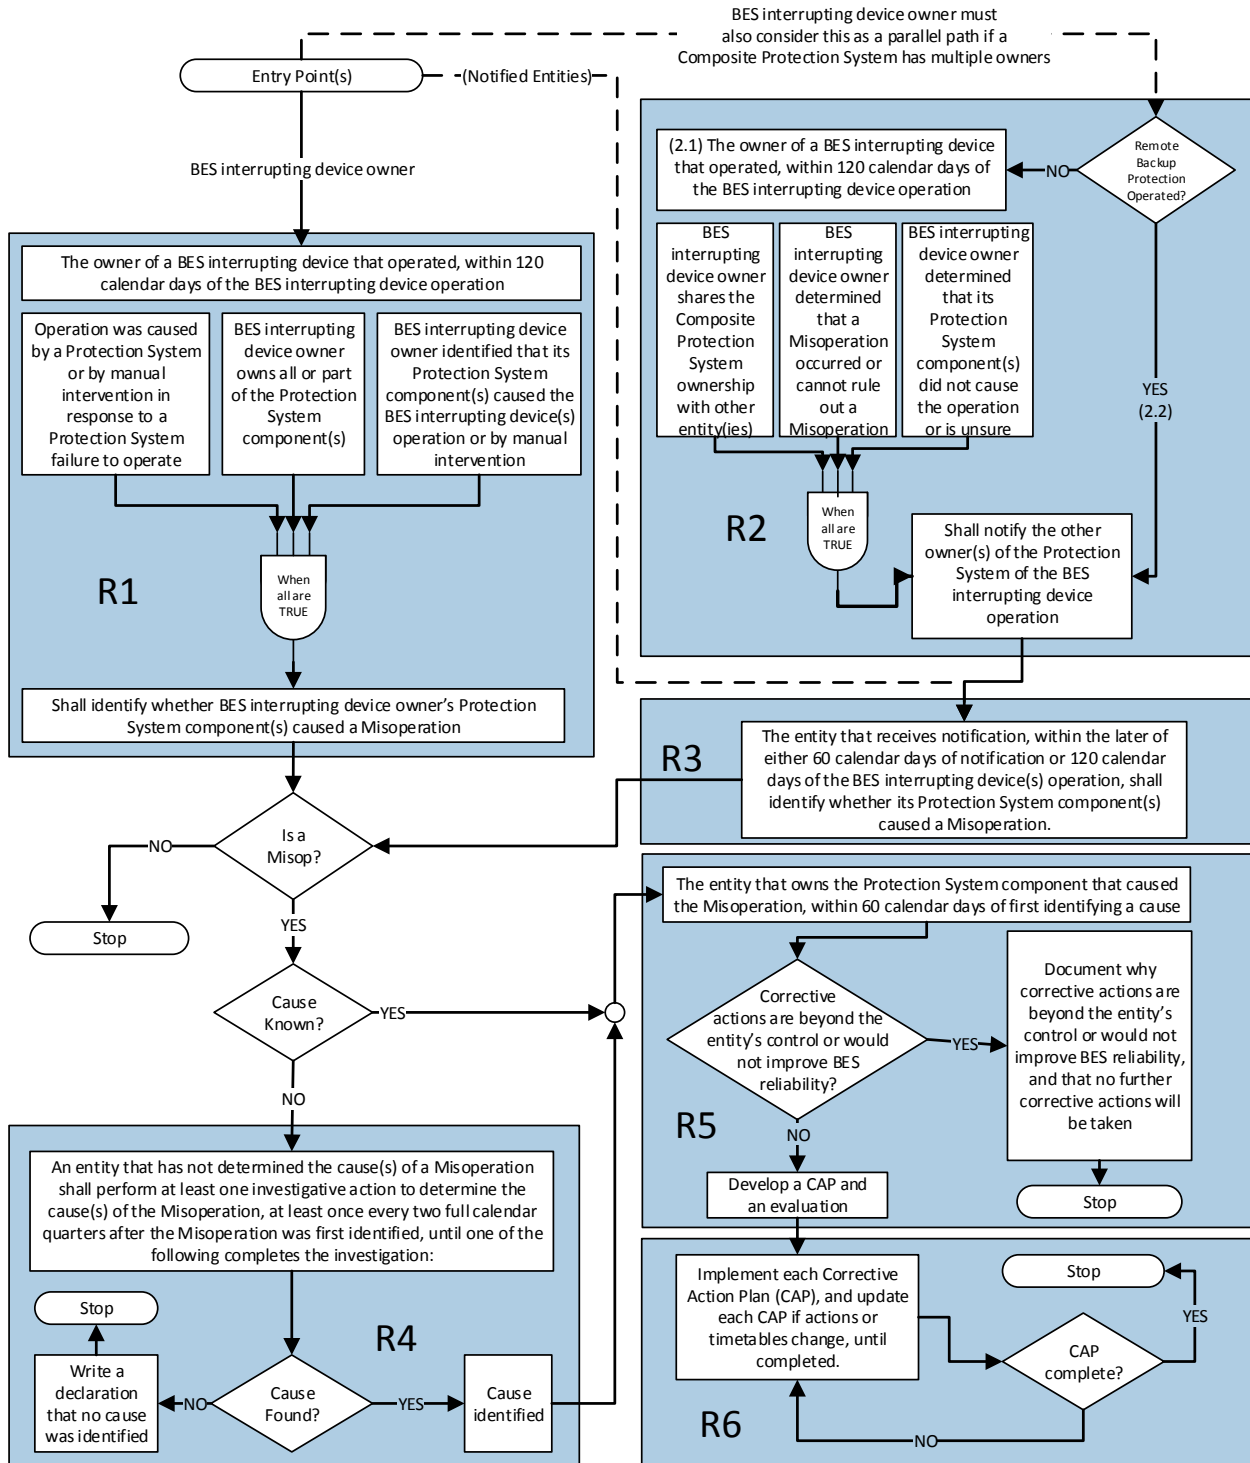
BES interrupting device owner must also consider this as a parallel path if a Composite Protection System has multiple owners

Entry Point(s)

(Notified Entities)

BES interrupting device owner

The owner of a BES interrupting device that operated, within 120 calendar days of the BES interrupting device operation

Operation was caused by a Protection System or by manual intervention in response to a Protection System failure to operate

BES interrupting device owner owns all or part of the Protection System component(s)

BES interrupting device owner identified that its Protection System component(s) caused the BES interrupting device(s) operation or by manual intervention

When all are TRUE

R1

Shall identify whether BES interrupting device owner's Protection System component(s) caused a Misoperation

Remote Backup Protection Operated?

NO

(2.1) The owner of a BES interrupting device that operated, within 120 calendar days of the BES interrupting device operation

BES interrupting device owner shares the Composite Protection System ownership with other entity(ies)

BES interrupting device owner determined that a Misoperation occurred or cannot rule out a Misoperation

BES interrupting device owner determined that its Protection System component(s) did not cause the operation or is unsure

YES (2.2)

When all are TRUE

R2

Shall notify the other owner(s) of the Protection System of the BES interrupting device operation

R3

The entity that receives notification, within the later of either 60 calendar days of notification or 120 calendar days of the BES interrupting device(s) operation, shall identify whether its Protection System component(s) caused a Misoperation.

Is a Misop?

NO

Stop

YES

Cause Known?

YES

NO

The entity that owns the Protection System component that caused the Misoperation, within 60 calendar days of first identifying a cause

Corrective actions are beyond the entity's control or would not improve BES reliability?

YES

Document why corrective actions are beyond the entity's control or would not improve BES reliability, and that no further corrective actions will be taken

R5

NO

Stop

Develop a CAP and an evaluation

An entity that has not determined the cause(s) of a Misoperation shall perform at least one investigative action to determine the cause(s) of the Misoperation, at least once every two full calendar quarters after the Misoperation was first identified, until one of the following completes the investigation:

Stop

R4

Write a declaration that no cause was identified

NO

Cause Found?

YES

Cause identified

Implement each Corrective Action Plan (CAP), and update each CAP if actions or timetables change, until completed.

Stop

YES

CAP complete?

R6

NO